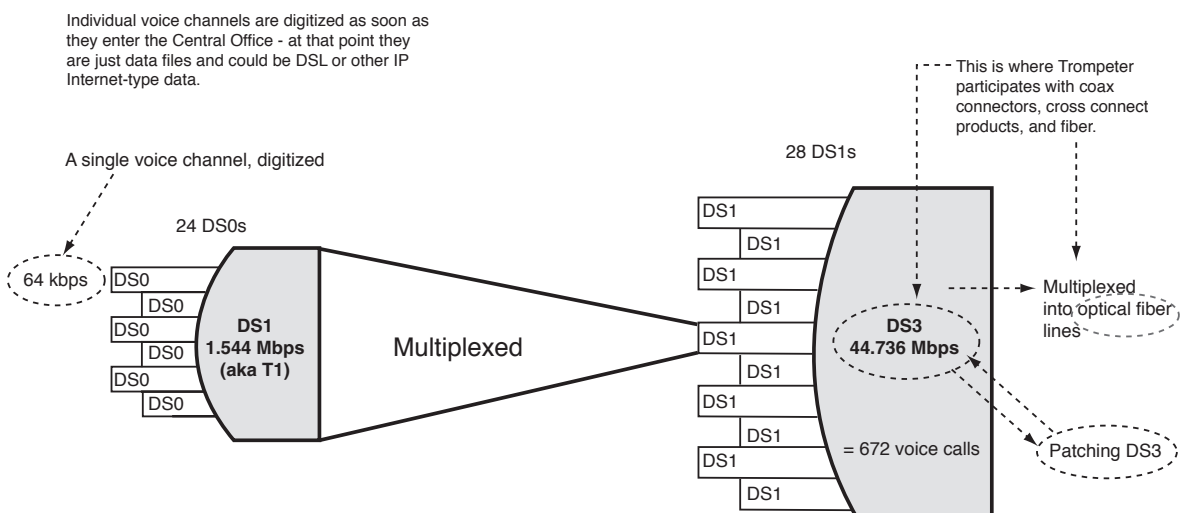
Individual voice channels are digitized as soon as they enter the Central Office - at that point they are just data files and could be DSL or other IP Internet-type data.

This is where Trompeter participates with coax connectors, cross connect products, and fiber.

A single voice channel, digitized

28 DS1s

24 DS0s

64 kbps

DS0
DS0
DS0
DS0
DS0
DS0

DS1
1.544 Mbps
(aka T1)

Multiplexed

DS1
DS1
DS1
DS1
DS1
DS1
DS1
DS1
DS1
DS1
DS1
DS1

DS3
44.736 Mbps

= 672 voice calls

Multiplexed into optical fiber lines

Patching DS3